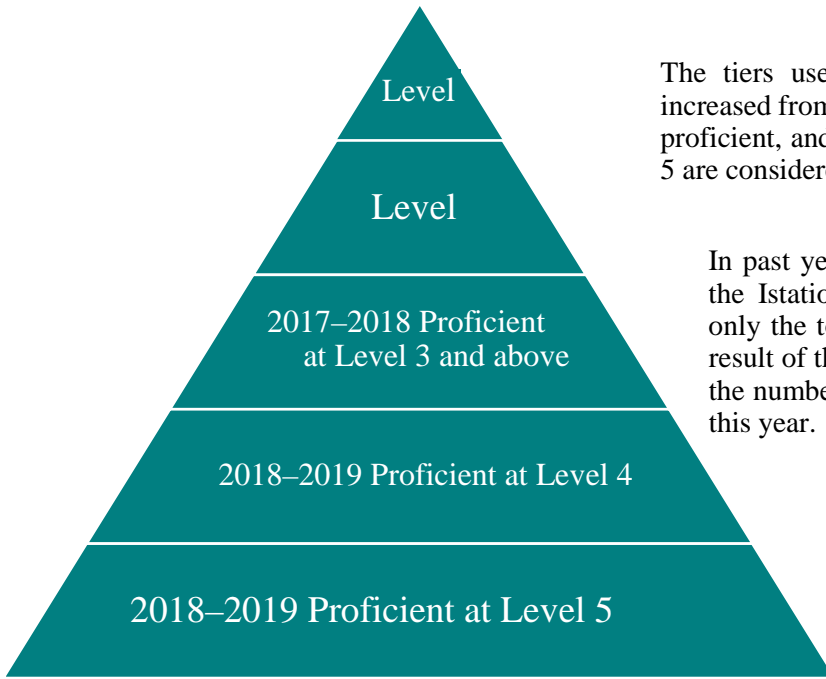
Level

Level

2017–2018 Proficient at Level 3 and above

2018–2019 Proficient at Level 4

2018–2019 Proficient at Level 5

The tiers use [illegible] increased fron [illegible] proficient, anc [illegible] 5 are considere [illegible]

In past ye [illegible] the Istatic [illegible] only the te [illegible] result of th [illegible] the numbe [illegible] this year.